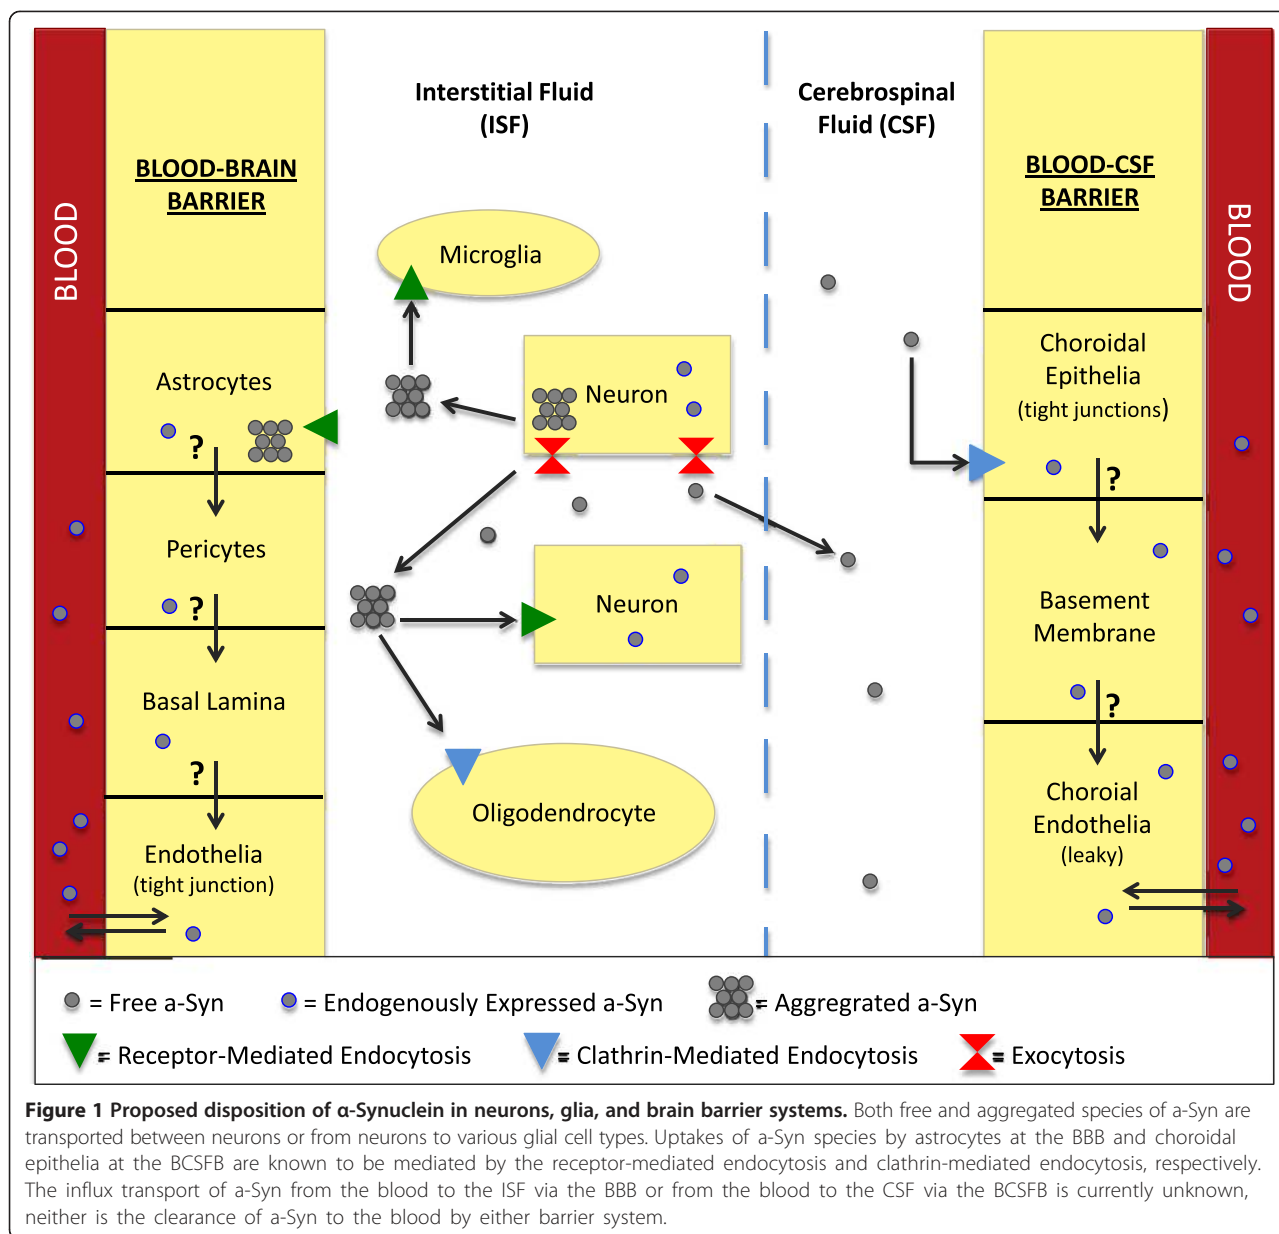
BLOOD

BLOOD-BRAIN BARRIER

Astrocytes

?

Pericytes

?

Basal Lamina

?

Endothelia
(tight junction)

Interstitial Fluid
(ISF)

Microglia

Neuron

Neuron

Oligodendrocyte

Cerebrospinal
Fluid (CSF)

BLOOD-CSF BARRIER

Choroidal
Epithelia
(tight junctions)

?

Basement
Membrane

?

Choroial
Endothelia
(leaky)

BLOOD

= Free a-Syn = Endogenously Expressed a-Syn = Aggregrated a-Syn

= Receptor-Mediated Endocytosis = Clathrin-Mediated Endocytosis = Exocytosis

**Figure 1 Proposed disposition of α-Synuclein in neurons, glia, and brain barrier systems.** Both free and aggregated species of a-Syn are transported between neurons or from neurons to various glial cell types. Uptakes of a-Syn species by astrocytes at the BBB and choroidal epithelia at the BCSFB are known to be mediated by the receptor-mediated endocytosis and clathrin-mediated endocytosis, respectively. The influx transport of a-Syn from the blood to the ISF via the BBB or from the blood to the CSF via the BCSFB is currently unknown, neither is the clearance of a-Syn to the blood by either barrier system.